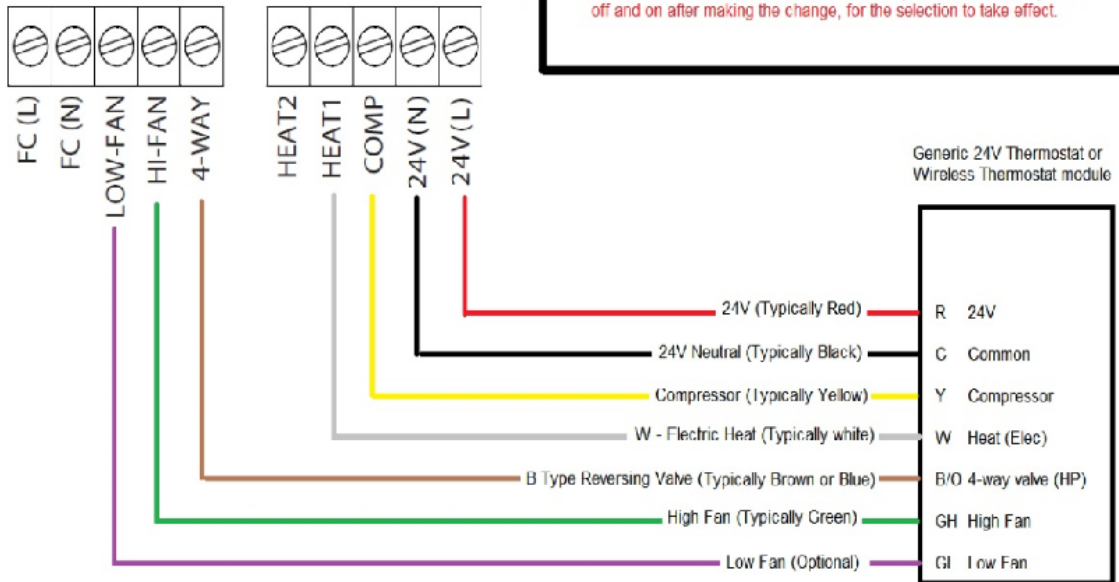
off and on after making the change, for the selection to take effect.

FC (L)
FC (N)
LOW-FAN
HI-FAN
4-WAY

HEAT2
HEAT1
COMP
24V (N)
24V (L)

Generic 24V Thermostat or Wireless Thermostat module

24V (Typically Red)
24V Neutral (Typically Black)
Compressor (Typically Yellow)
W - Electric Heat (Typically white)
B Type Reversing Valve (Typically Brown or Blue)
High Fan (Typically Green)
Low Fan (Optional)

R 24V
C Common
Y Compressor
W Heat (Elec)
B/O 4-way valve (HP)
GH High Fan
GL Low Fan